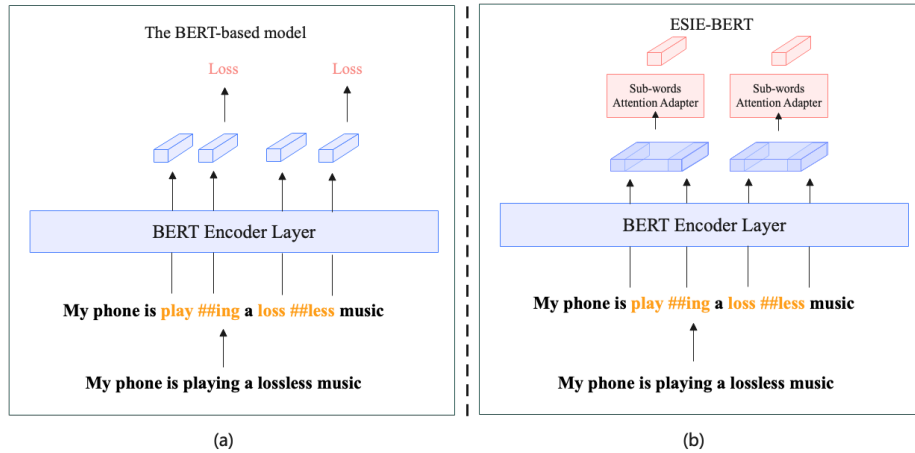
The BERT-based model

Loss

Loss

BERT Encoder Layer

My phone is play ##ing a loss ##less music

My phone is playing a lossless music

(a)

ESIE-BERT

Sub-words Attention Adapter

Sub-words Attention Adapter

BERT Encoder Layer

My phone is play ##ing a loss ##less music

My phone is playing a lossless music

(b)